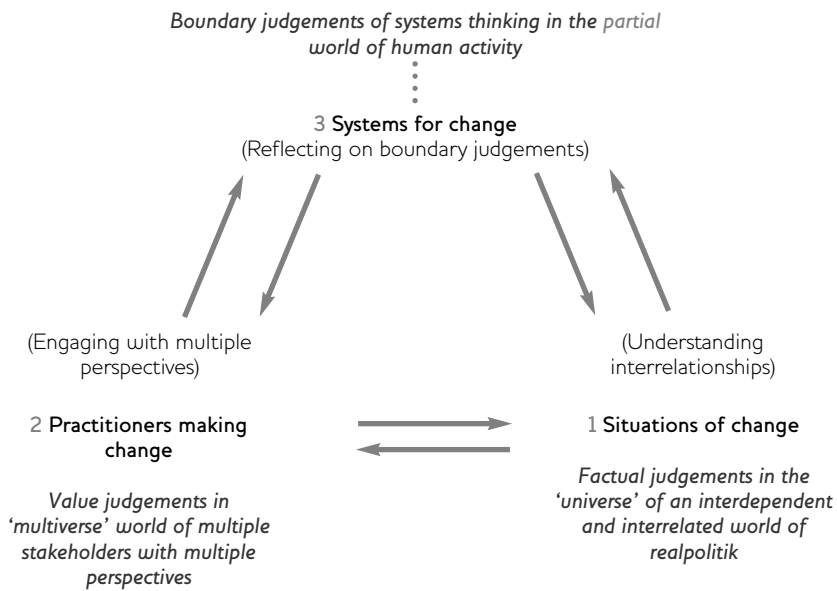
*Boundary judgements of systems thinking in the partial world of human activity*

3 Systems for change
(Reflecting on boundary judgements)

(Engaging with multiple perspectives)

(Understanding interrelationships)

2 Practitioners making change

*Value judgements in 'multiverse' world of multiple stakeholders with multiple perspectives*

1 Situations of change

*Factual judgements in the 'universe' of an interdependent and interrelated world of realpolitik*